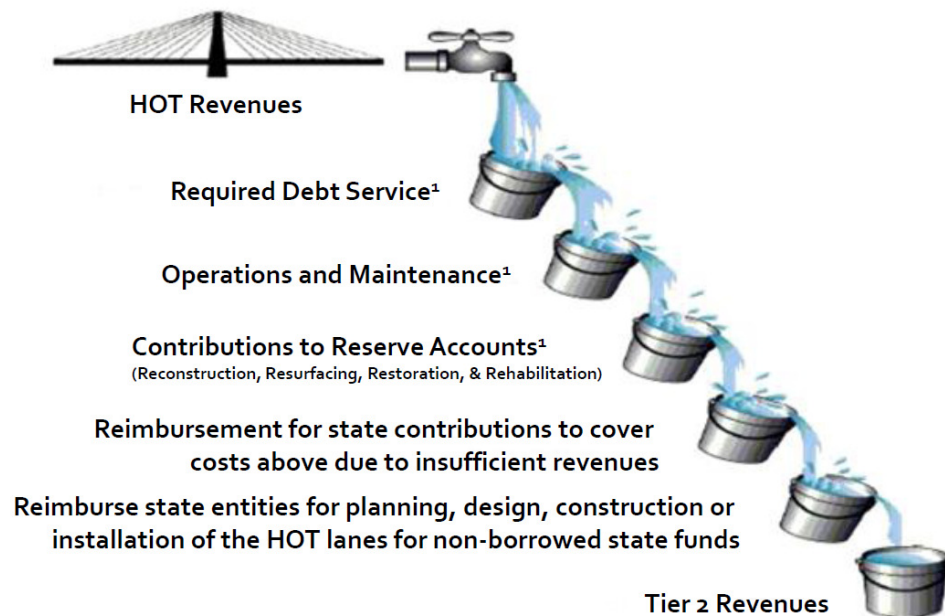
HOT Revenues

Required Debt Service$^1$

Operations and Maintenance$^1$

Contributions to Reserve Accounts$^1$
(Reconstruction, Resurfacing, Restoration, & Rehabilitation)

Reimbursement for state contributions to cover costs above due to insufficient revenues

Reimburse state entities for planning, design, construction or installation of the HOT lanes for non-borrowed state funds

Tier 2 Revenues